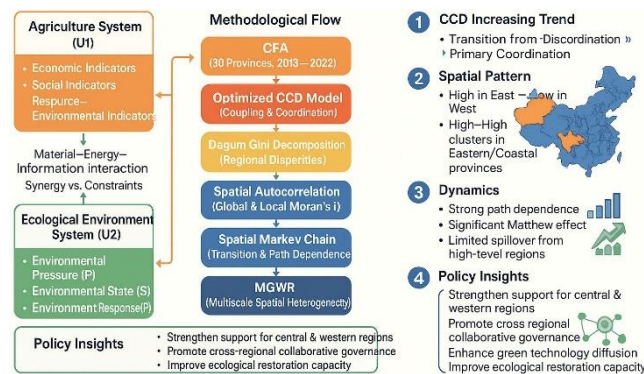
Agriculture System (U1)

• Economic Indicators
• Social Indicators
Respurce–Environmental Indicators

Material–Energy–Information interaction
Synergy vs. Constraints

Ecological Environment System (U2)

• Environmental Pressure (P)
• Environmental State (S)
• Environment Response(P)

Methodological Flow

CFA
(30 Provinces, 2013 – 2022)

Optimized CCD Model
(Coupling & Coordination)

Dagum Gini Decomposition
(Regional Disperities)

Spatial Autocorrelation
(Global & Local Moran's i)

Spatial Markev Chain
(Transition & Path Dependence

MGWR
(Multiscale Spatial Heterogenecty)

1 CCD Increasing Trend
• Transition from -Discordination »
• Primary Coordination

2 Spatial Pattern
• High in East – Low in West
• High–High clusters in Eastern/Coastal provinces

3 Dynamics
• Strong path dependence
• Significant Matthew effect
• Limited spillover from high-tevel regions

4 Policy Insights
Strengthen support for central & western regions
Promote cross regional collaborative governance
Enhance green technology diffusion
Improve ecological restoration capacity

Policy Insights
• Strengthen support for central & western regions
• Promote cross-regional collaborative governance
• Improve ecological restoration capacity